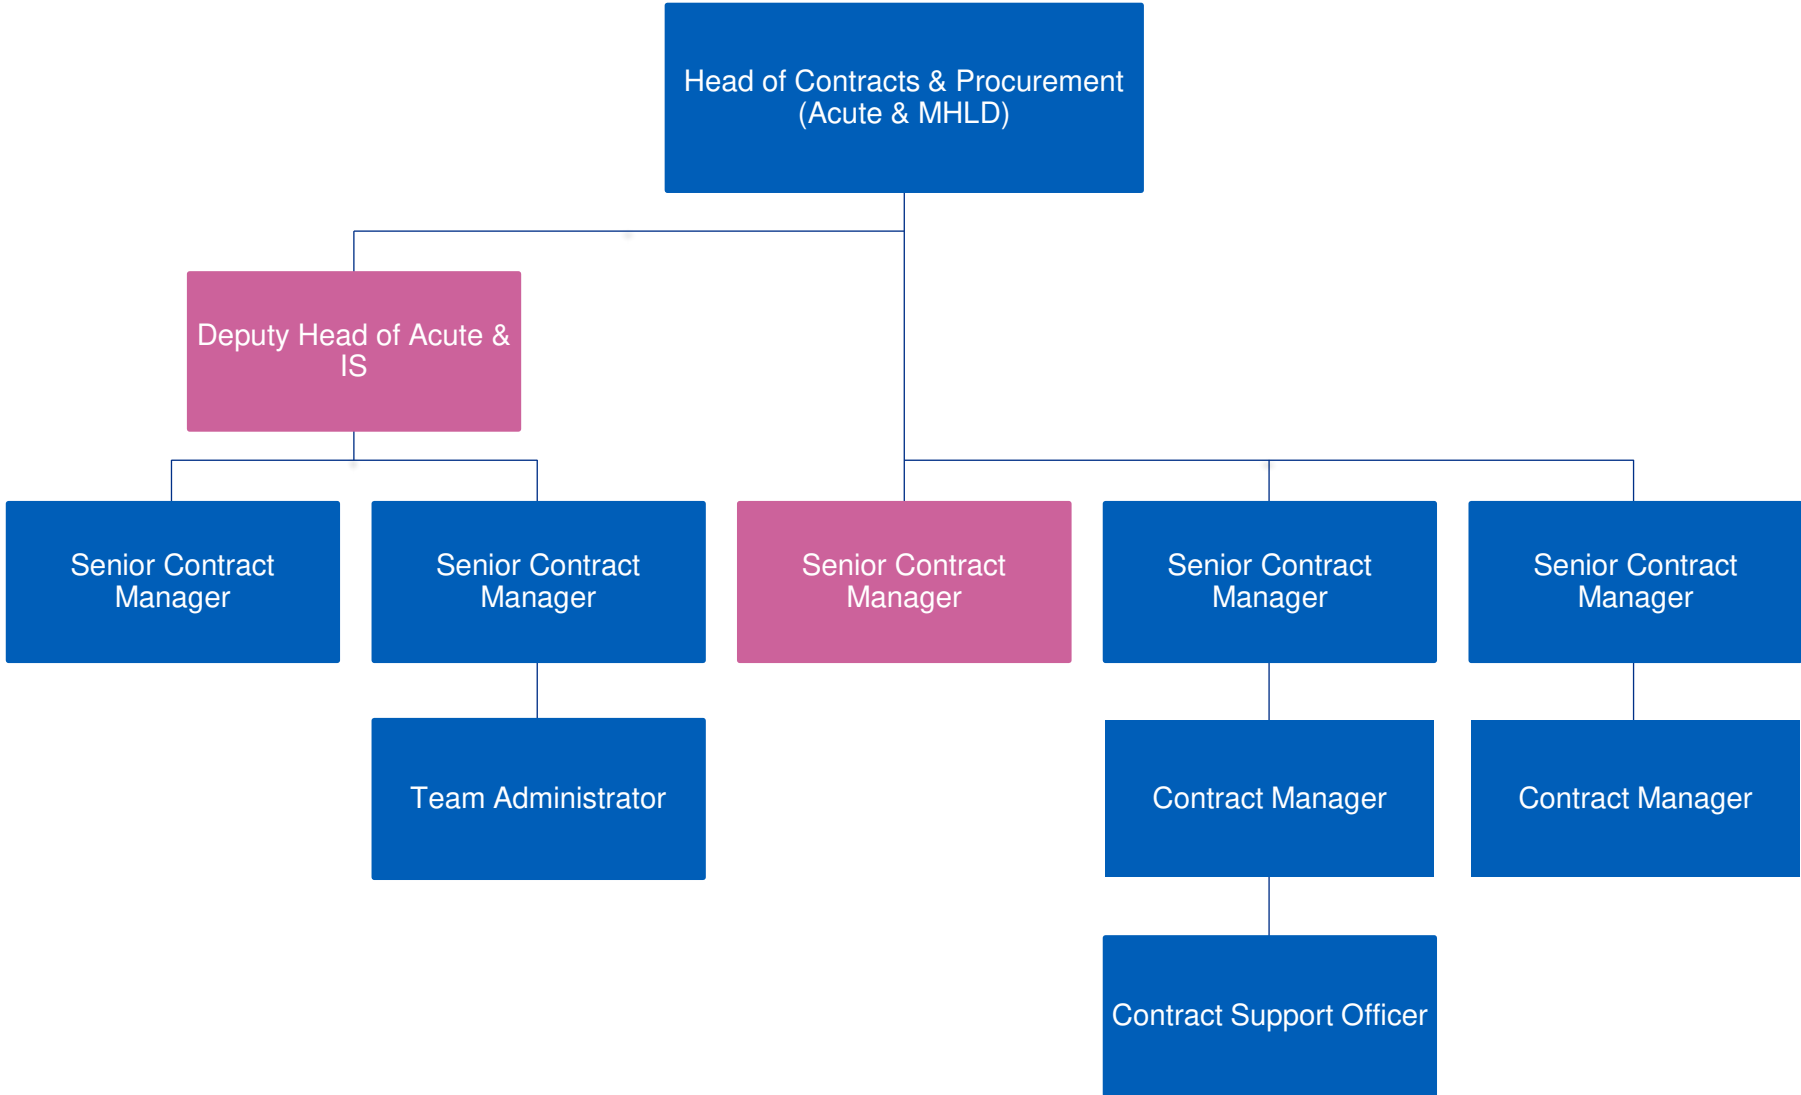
Head of Contracts & Procurement (Acute & MHLD)

Deputy Head of Acute & IS

Senior Contract Manager

Senior Contract Manager

Senior Contract Manager

Senior Contract Manager

Senior Contract Manager

Team Administrator

Contract Manager

Contract Manager

Contract Support Officer